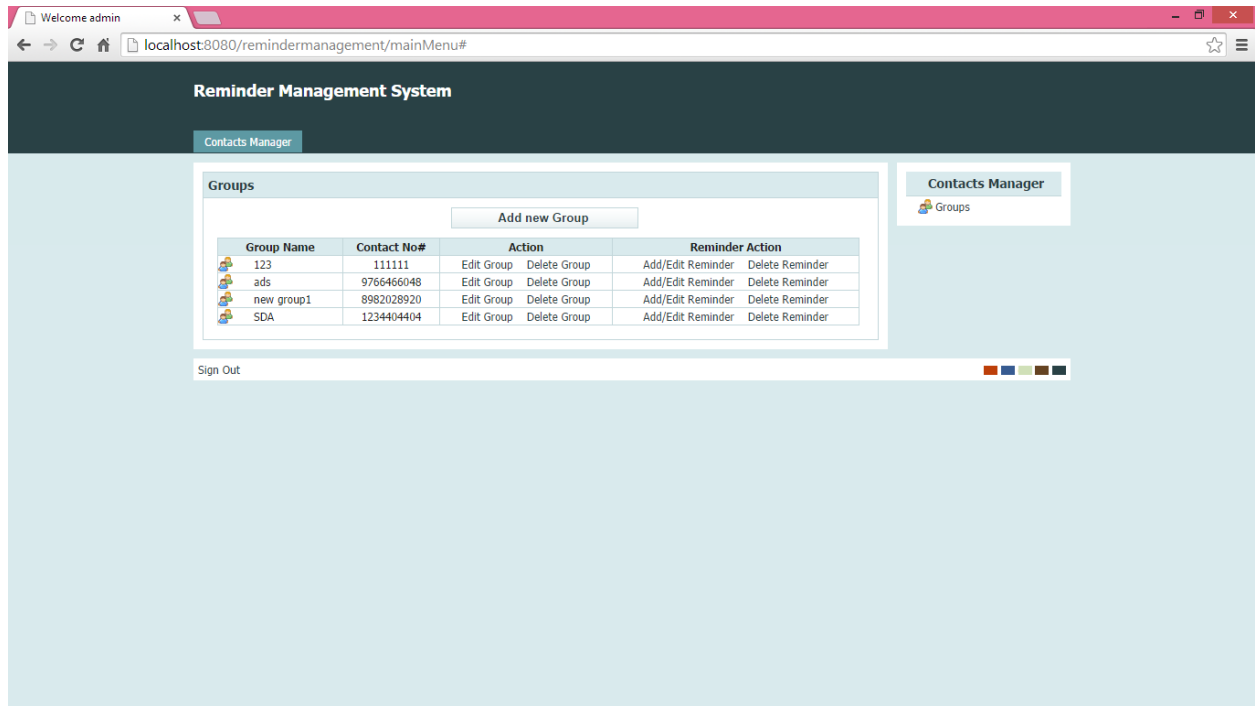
Welcome admin ×

localhost:8080/remindermanagement/mainMenu#

Reminder Management System

Contacts Manager

Groups

Add new Group

| Group Name | Contact No# | Action | Reminder Action |
|---|---|---|---|
| 123 | 111111 | Edit Group Delete Group | Add/Edit Reminder Delete Reminder |
| ads | 9766466048 | Edit Group Delete Group | Add/Edit Reminder Delete Reminder |
| new group1 | 8982028920 | Edit Group Delete Group | Add/Edit Reminder Delete Reminder |
| SDA | 1234404404 | Edit Group Delete Group | Add/Edit Reminder Delete Reminder |

Contacts Manager

Groups

Sign Out